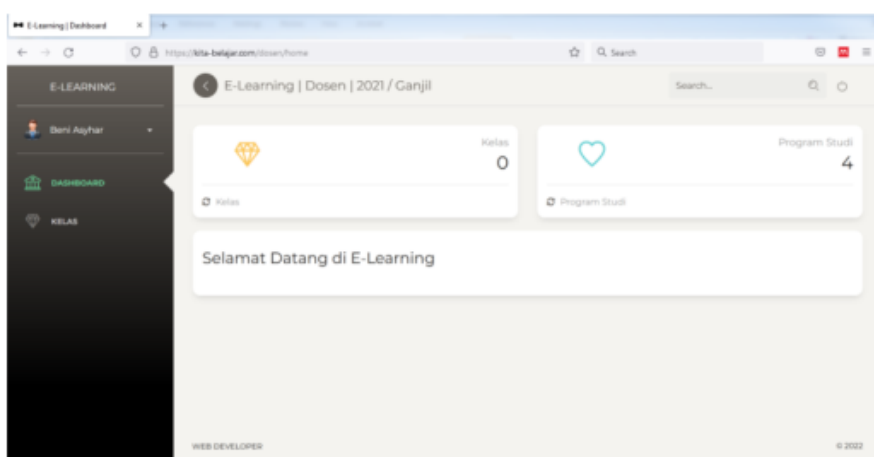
E-Learning | Dashboard ×

https://kita-belajar.com/dosen/home

Search

E-LEARNING

Beni Asyhar

DASHBOARD

KELAS

E-Learning | Dosen | 2021 / Ganjil

Search...

Kelas
0

Kelas

Program Studi
4

Program Studi

Selamat Datang di E-Learning

WEB DEVELOPER

© 2022